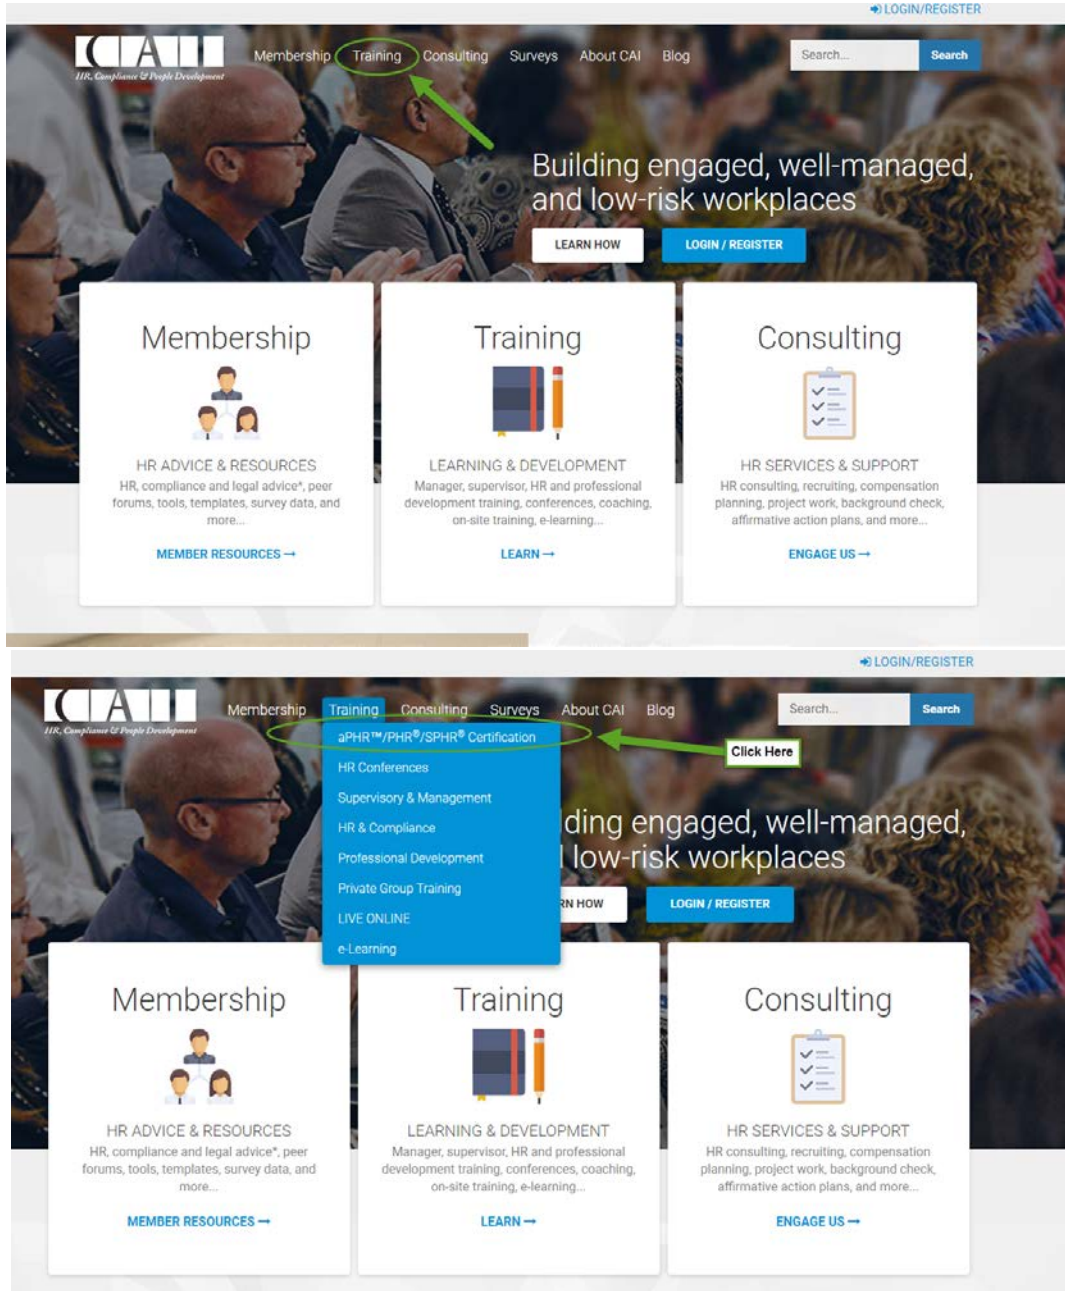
LOGIN/REGISTER

CAI
HR, Compliance & People Development

Membership Training Consulting Surveys About CAI Blog

Search...
Search

Building engaged, well-managed, and low-risk workplaces

LEARN HOW
LOGIN / REGISTER

Membership

HR ADVICE & RESOURCES
HR, compliance and legal advice*, peer forums, tools, templates, survey data, and more...

MEMBER RESOURCES →

Training

LEARNING & DEVELOPMENT
Manager, supervisor, HR and professional development training, conferences, coaching, on-site training, e-learning...

LEARN →

Consulting

HR SERVICES & SUPPORT
HR consulting, recruiting, compensation planning, project work, background check, affirmative action plans, and more...

ENGAGE US →

LOGIN/REGISTER

CAI
HR, Compliance & People Development

Membership Training Consulting Surveys About CAI Blog

Search...
Search

aPHR™/PHR®/SPHR® Certification
HR Conferences
Supervisory & Management
HR & Compliance
Professional Development
Private Group Training
LIVE ONLINE
e-Learning

Click Here

ding engaged, well-managed, l low-risk workplaces

RN HOW
LOGIN / REGISTER

Membership

HR ADVICE & RESOURCES
HR, compliance and legal advice*, peer forums, tools, templates, survey data, and more...

MEMBER RESOURCES →

Training

LEARNING & DEVELOPMENT
Manager, supervisor, HR and professional development training, conferences, coaching, on-site training, e-learning...

LEARN →

Consulting

HR SERVICES & SUPPORT
HR consulting, recruiting, compensation planning, project work, background check, affirmative action plans, and more...

ENGAGE US →